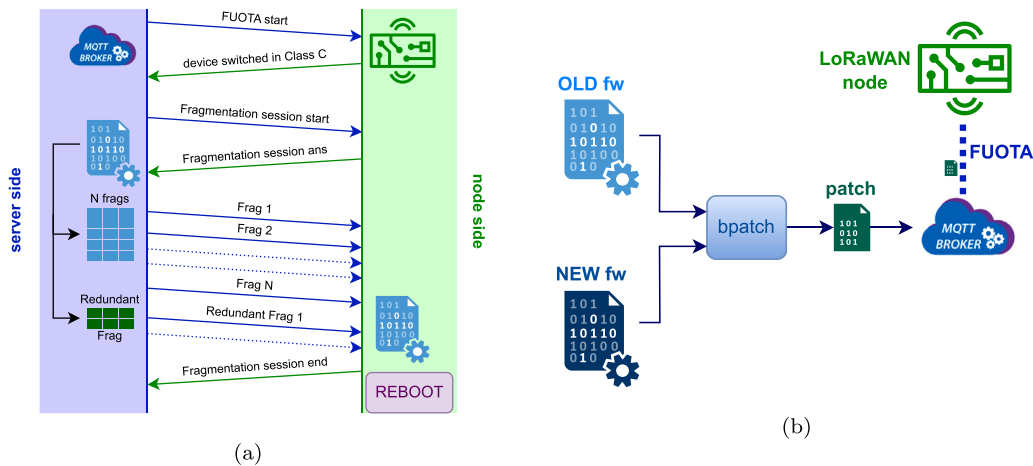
MQTT BROKER

server side

FUOTA start

device switched in Class C

Fragmentation session start

101
01010
10110
10100
010

Fragmentation session ans

N frags

Frag 1

Frag 2

Frag N

Redundant Frag

Redundant Frag 1

101
01010
10110
10100
010

Fragmentation session end

REBOOT

node side

(a)

OLD fw

101
01010
10110
10100
010

NEW fw

101
01010
10110
10100
010

bpatch

patch

101
010
101

LoRaWAN node

FUOTA

MQTT BROKER

(b)